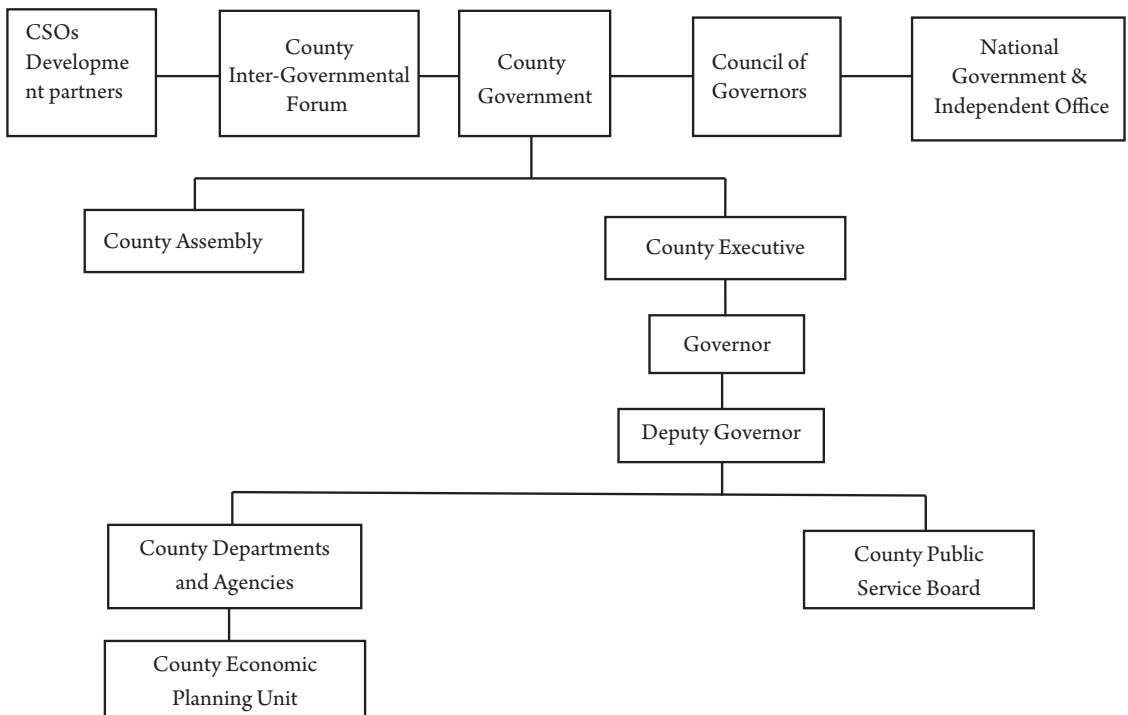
CSOs Development partners

County Inter-Governmental Forum

County Government

Council of Governors

National Government & Independent Office

County Assembly

County Executive

Governor

Deputy Governor

County Departments and Agencies

County Public Service Board

County Economic Planning Unit